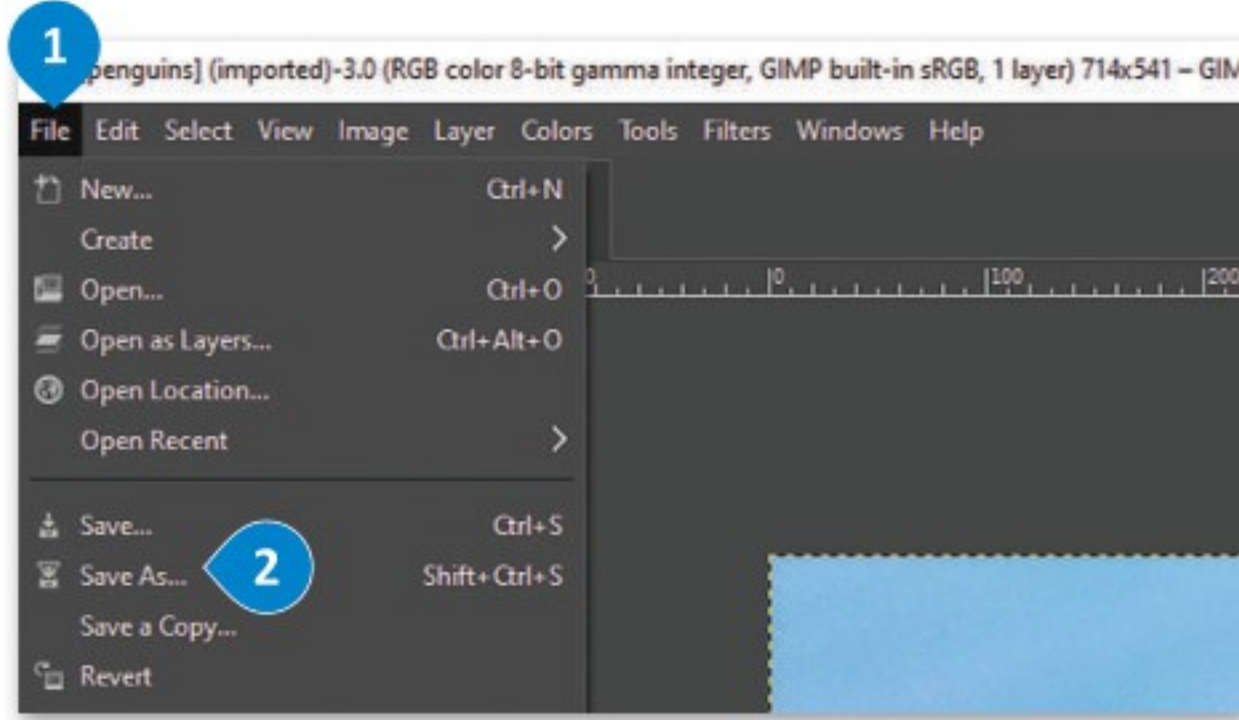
1

penguins] (imported)-3.0 (RGB color 8-bit gamma integer, GIMP built-in sRGB, 1 layer) 714x541 – GIM

File Edit Select View Image Layer Colors Tools Filters Windows Help

New... Ctrl+N
Create >
Open... Ctrl+O
Open as Layers... Ctrl+Alt+O
Open Location...
Open Recent >
Save... Ctrl+S
Save As... Shift+Ctrl+S
Save a Copy...
Revert

2

0 100 200